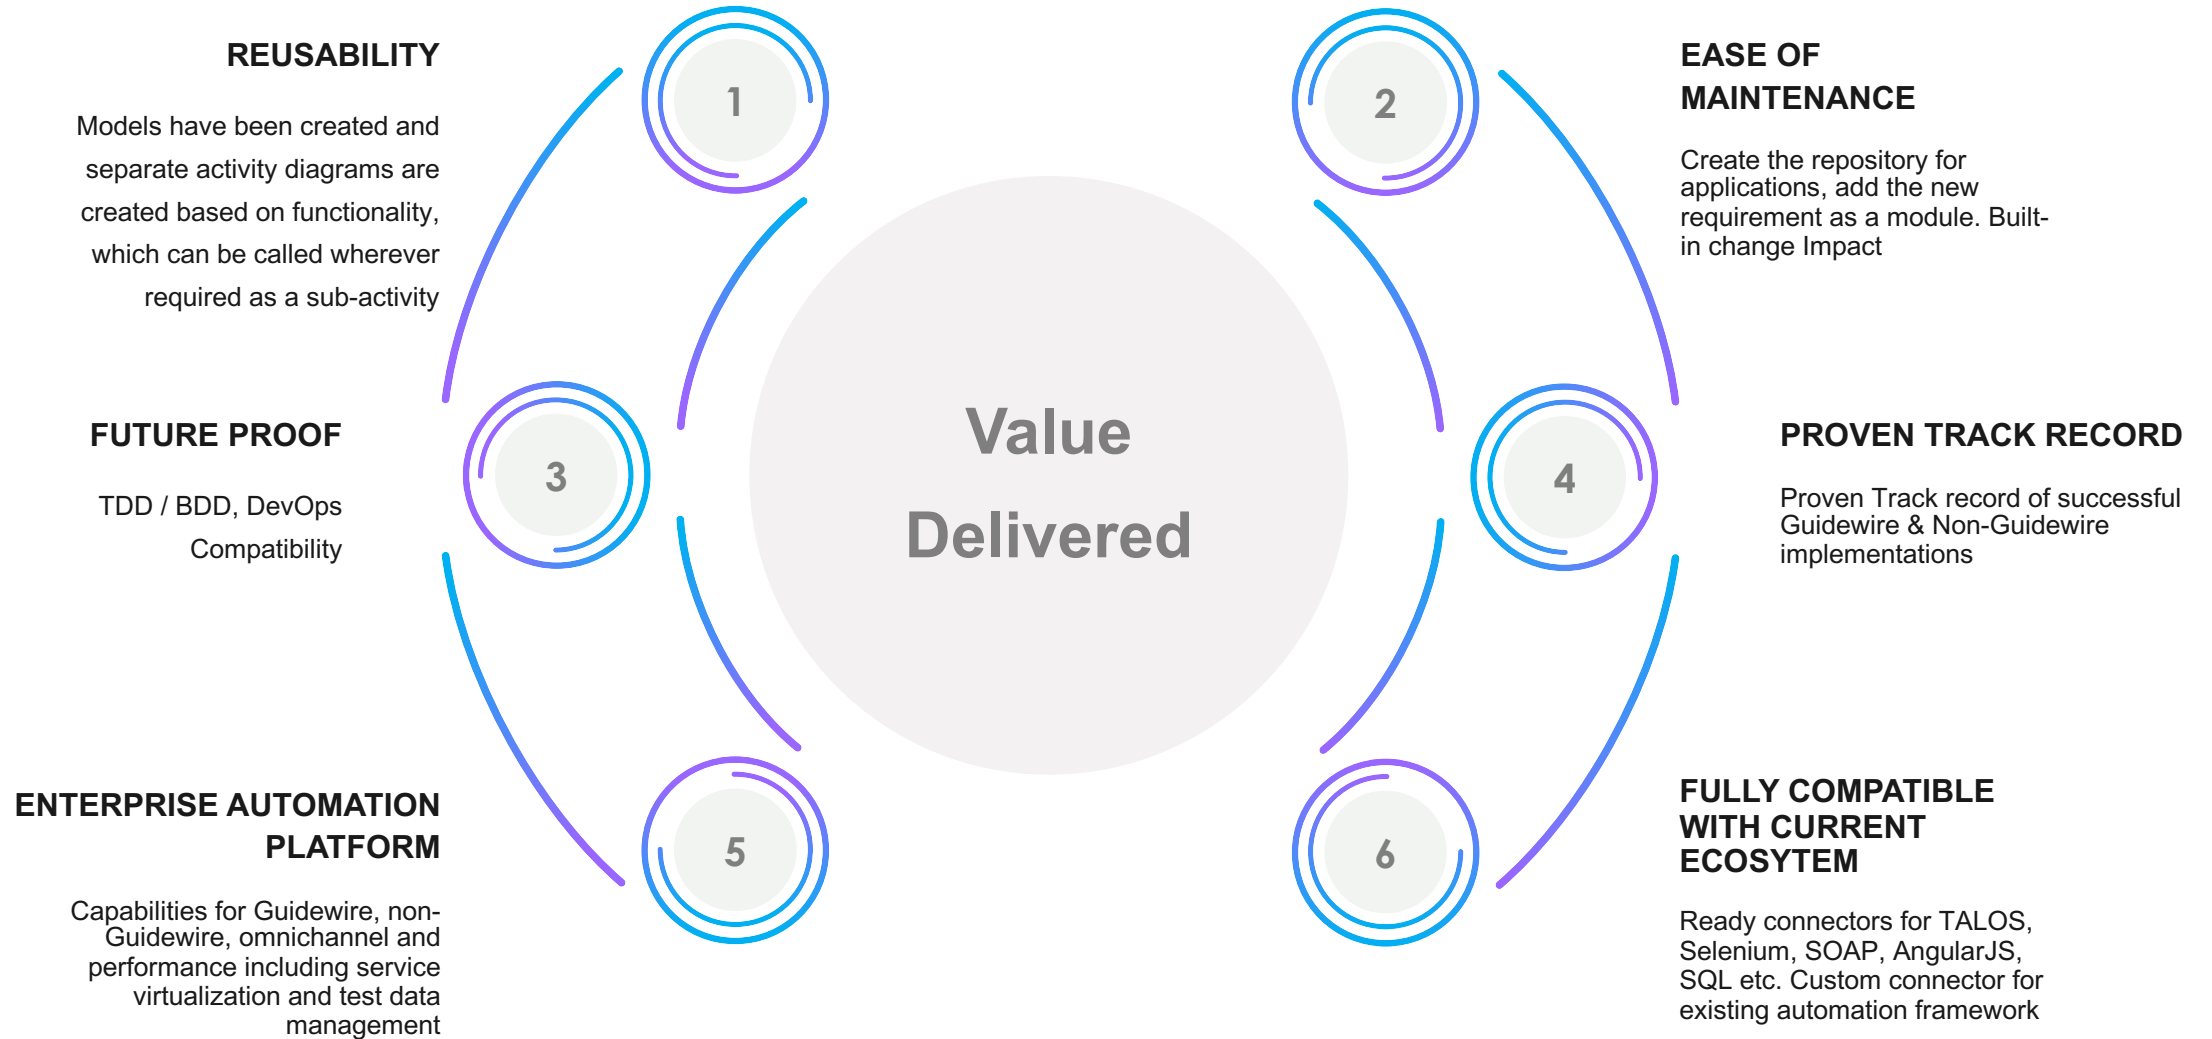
REUSABILITY

Models have been created and separate activity diagrams are created based on functionality, which can be called wherever required as a sub-activity

1

2

EASE OF MAINTENANCE

Create the repository for applications, add the new requirement as a module. Built-in change Impact

FUTURE PROOF

TDD / BDD, DevOps Compatibility

3

Value Delivered

4

PROVEN TRACK RECORD

Proven Track record of successful Guidewire & Non-Guidewire implementations

ENTERPRISE AUTOMATION PLATFORM

Capabilities for Guidewire, non-Guidewire, omnichannel and performance including service virtualization and test data management

5

6

FULLY COMPATIBLE WITH CURRENT ECOSYTEM

Ready connectors for TALOS, Selenium, SOAP, AngularJS, SQL etc. Custom connector for existing automation framework